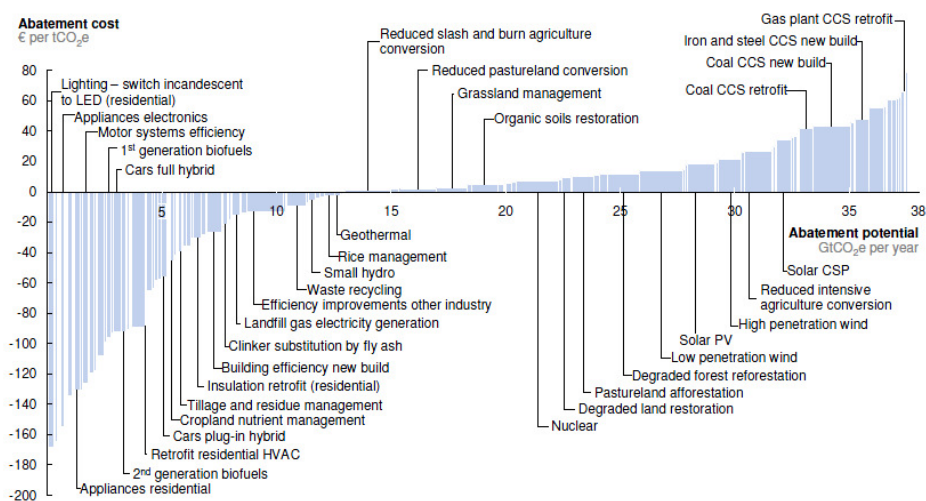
Abatement cost
€ per $tCO_2e$

80
60
40
20
0
-20
-40
-60
-80
-100
-120
-140
-160
-180
-200

Lighting – switch incandescent to LED (residential)
Appliances electronics
Motor systems efficiency
1st generation biofuels
Cars full hybrid

Reduced slash and burn agriculture conversion
Reduced pastureland conversion
Grassland management
Organic soils restoration

Gas plant CCS retrofit
Iron and steel CCS new build
Coal CCS new build
Coal CCS retrofit

5
10
15
20
25
30
35
38

Abatement potential
$GtCO_2e$ per year

Geothermal
Rice management
Small hydro
Waste recycling
Efficiency improvements other industry
Landfill gas electricity generation
Clinker substitution by fly ash
Building efficiency new build
Insulation retrofit (residential)
Tillage and residue management
Cropland nutrient management
Cars plug-in hybrid
Retrofit residential HVAC
2nd generation biofuels
Appliances residential

Solar CSP
Reduced intensive agriculture conversion
High penetration wind
Solar PV
Low penetration wind
Degraded forest reforestation
Pastureland afforestation
Degraded land restoration
Nuclear